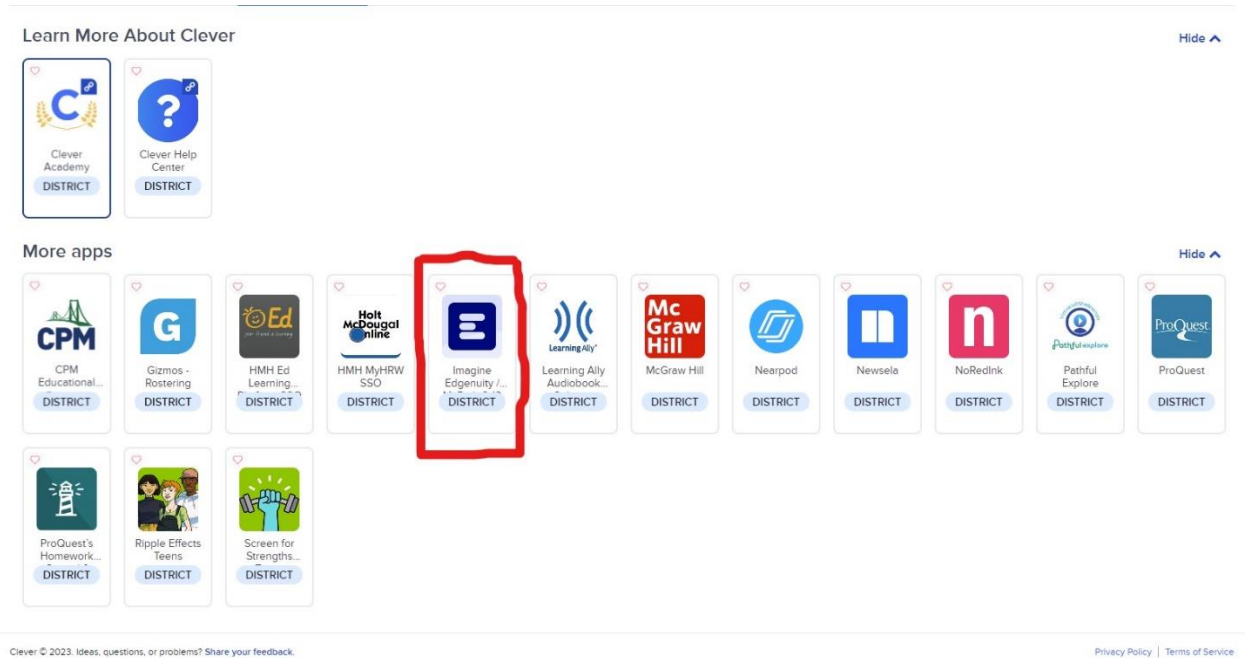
Learn More About Clever

Hide

Clever Academy
DISTRICT

Clever Help Center
DISTRICT

More apps

Hide

CPM
CPM Educational...
DISTRICT

G
Gizmos - Rostering
DISTRICT

Ed
HMH Ed Learning...
DISTRICT

Holt McDougal Online
HMH MyHRW SSO
DISTRICT

Imagine Edgenuity /...
DISTRICT

Learning Ally
Learning Ally Audiobook...
DISTRICT

Mc Graw Hill
McGraw Hill
DISTRICT

Nearpod
DISTRICT

Newsela
DISTRICT

n
NoRedInk
DISTRICT

Pathful explore
Pathful Explore
DISTRICT

ProQuest
ProQuest
DISTRICT

ProQuest's Homework...
DISTRICT

Ripple Effects Teens
DISTRICT

Screen for Strengths...
DISTRICT

Clever © 2023. Ideas, questions, or problems? Share your feedback.

Privacy Policy | Terms of Service